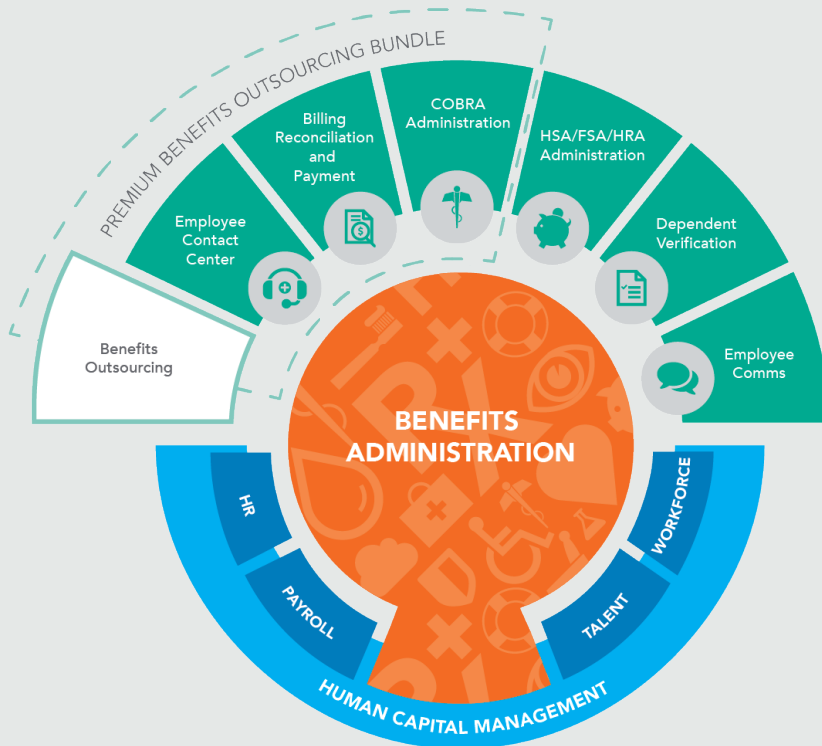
PREMIUM BENEFITS OUTSOURCING BUNDLE

Benefits Outsourcing

Employee Contact Center

Billing Reconciliation and Payment

COBRA Administration

HSA/FSA/HRA Administration

Dependent Verification

Employee Comms

BENEFITS ADMINISTRATION

HR

PAYROLL

TALENT

WORKFORCE

HUMAN CAPITAL MANAGEMENT